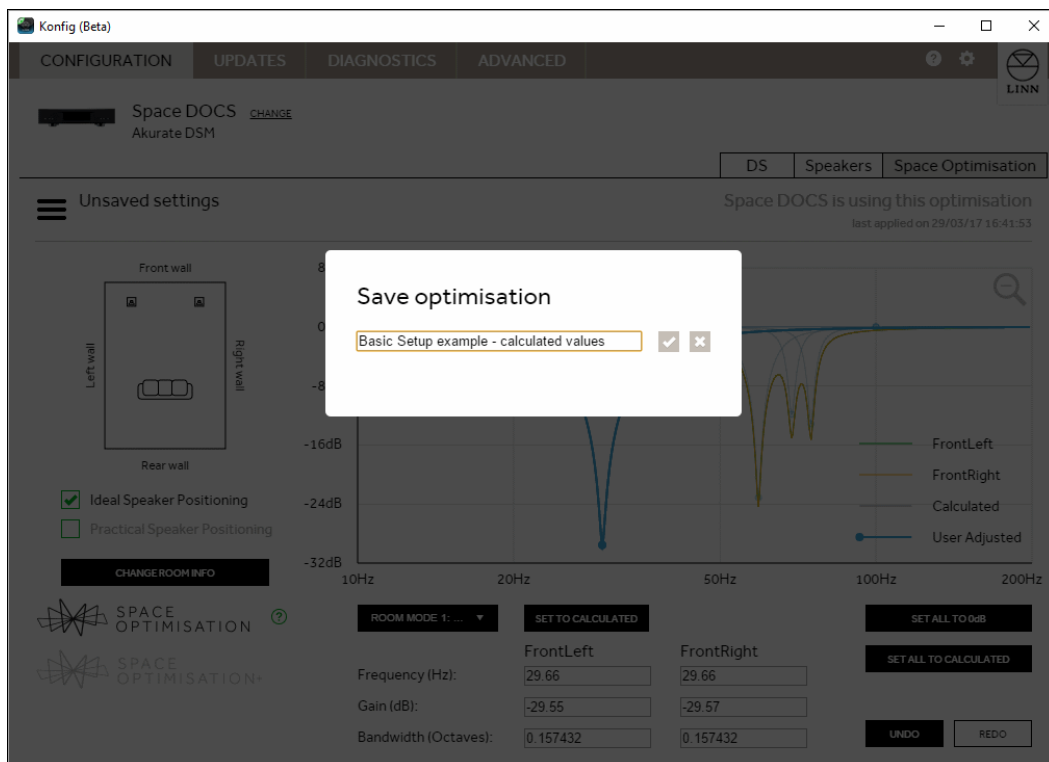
Konfig (Beta)

CONFIGURATION UPDATES DIAGNOSTICS ADVANCED

LINN

Space DOCS CHANGE
Akurate DSM

DS | Speakers | Space Optimisation

Unsaved settings

Space DOCS is using this optimisation
last applied on 29/03/17 16:41:53

Front wall
Left wall
Right wall
Rear wall

Ideal Speaker Positioning
Practical Speaker Positioning

CHANGE ROOM INFO

SPACE OPTIMISATION

SPACE OPTIMISATION+

Save optimisation

Basic Setup example - calculated values

8
0
-8
-16dB
-24dB
-32dB
10Hz 20Hz 50Hz 100Hz 200Hz

FrontLeft
FrontRight
Calculated
User Adjusted

ROOM MODE 1: ...
SET TO CALCULATED
SET ALL TO 0dB
SET ALL TO CALCULATED

| | FrontLeft | FrontRight |
|---|---|---|
| Frequency (Hz): | 29.66 | 29.66 |
| Gain (dB): | -29.55 | -29.57 |
| Bandwidth (Octaves): | 0.157432 | 0.157432 |

UNDO REDO